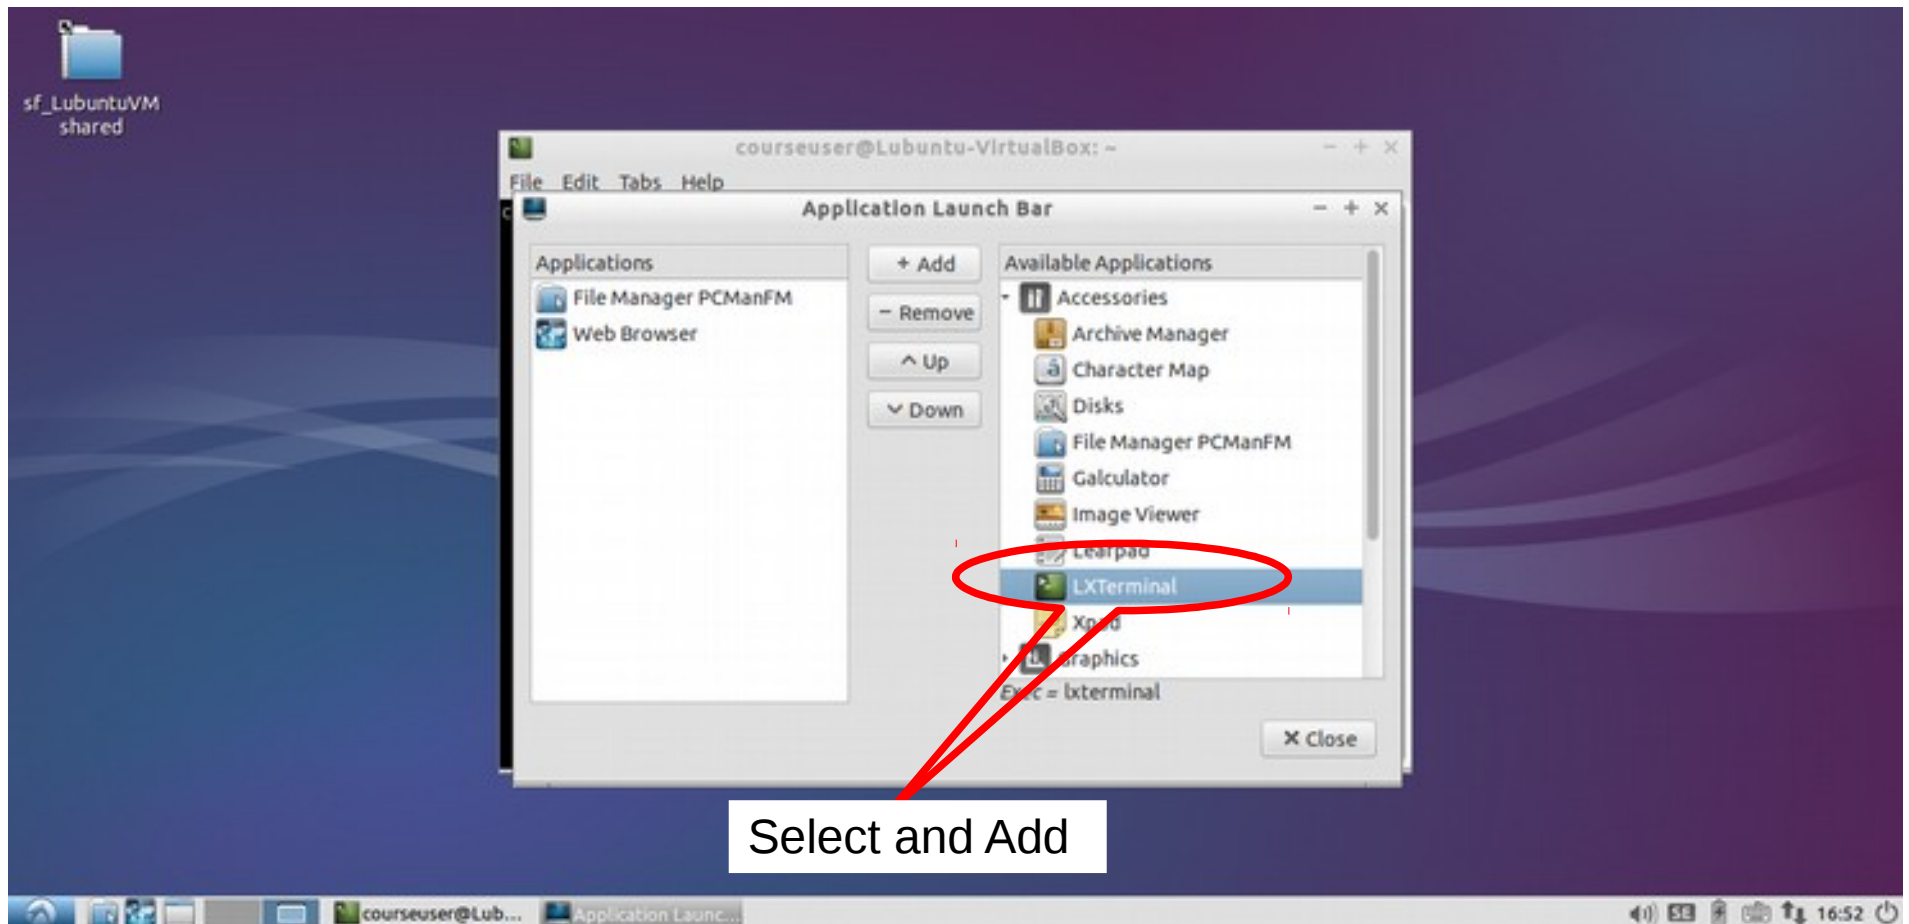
sf_LubuntuVM shared

courseuser@Lubuntu-VirtualBox: ~

File Edit Tabs Help

Application Launch Bar

Applications

File Manager PCManFM

Web Browser

+ Add

− Remove

^ Up

v Down

Available Applications

Accessories

Archive Manager

Character Map

Disks

File Manager PCManFM

Galculator

Image Viewer

Leafpad

LXTerminal

Xpad

Graphics

Exec = lxterminal

✕ Close

Select and Add

courseuser@Lub...

Application Launc...

16:52